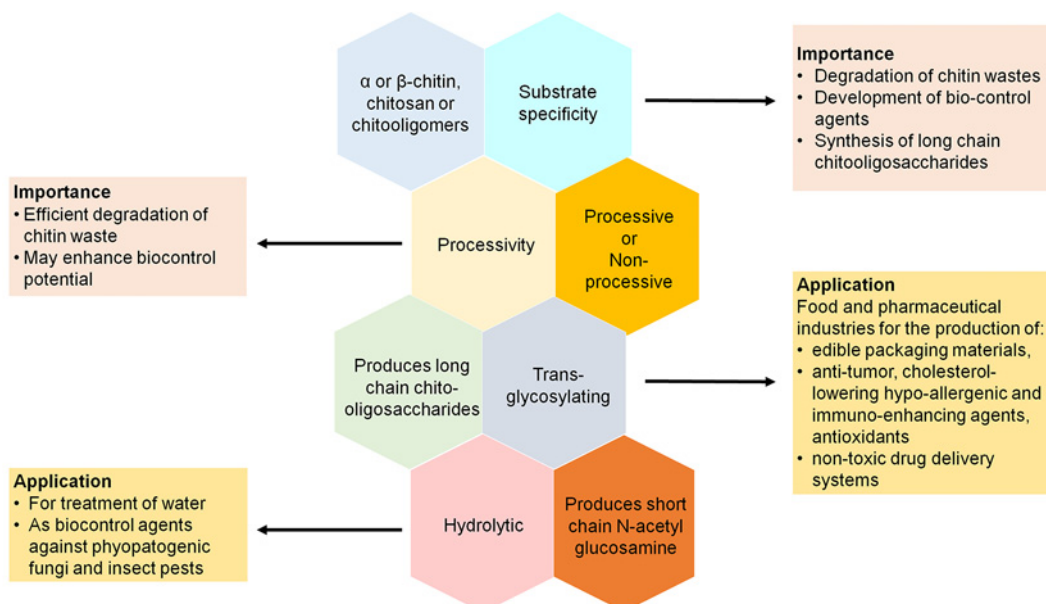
α or β-chitin, chitosan or chitooligomers

Substrate specificity

Importance
• Degradation of chitin wastes
• Development of bio-control agents
• Synthesis of long chain chitooligosaccharides

Importance
• Efficient degradation of chitin waste
• May enhance biocontrol potential

Processivity

Processive or Non-processive

Application
Food and pharmaceutical industries for the production of:
• edible packaging materials,
• anti-tumor, cholesterol-lowering hypo-allergenic and immuno-enhancing agents, antioxidants
• non-toxic drug delivery systems

Produces long chain chito-oligosaccharides

Trans-glycosylating

Application
• For treatment of water
• As biocontrol agents against phyopatogenic fungi and insect pests

Hydrolytic

Produces short chain N-acetyl glucosamine